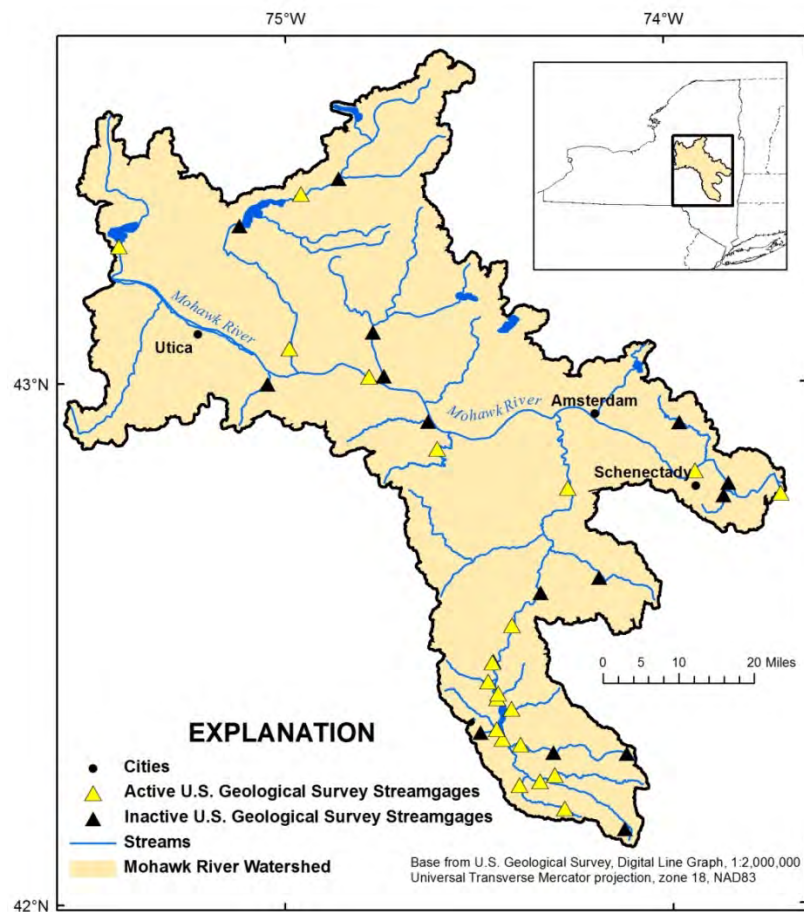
75°W

74°W

43°N

42°N

Mohawk River

Utica

Mohawk River

Amsterdam

Schenectady

0 5 10 20 Miles

EXPLANATION

Cities

Active U.S. Geological Survey Streamgages

Inactive U.S. Geological Survey Streamgages

Streams

Mohawk River Watershed

Base from U.S. Geological Survey, Digital Line Graph, 1:2,000,000
Universal Transverse Mercator projection, zone 18, NAD83